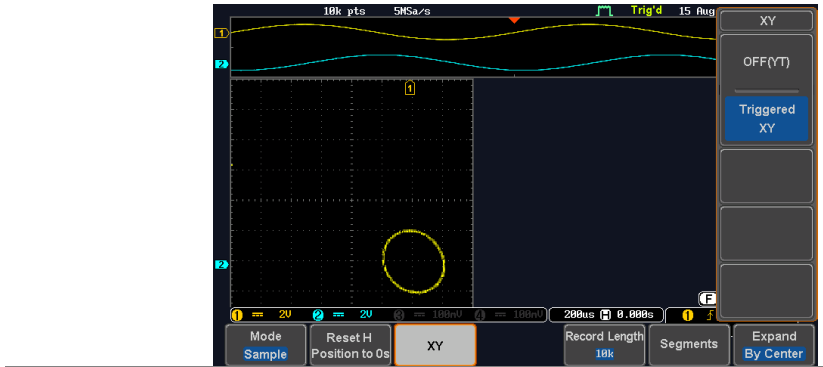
10k pts 5MSa/s Trig'd 15 Aug

1

2

1

2

1 2V 2 2V 3 100mV 4 100mV 200us H 0.000s 1 F

XY

OFF(YT)

Triggered XY

Mode Sample

Reset H Position to 0s

XY

Record Length 10k

Segments

Expand By Center